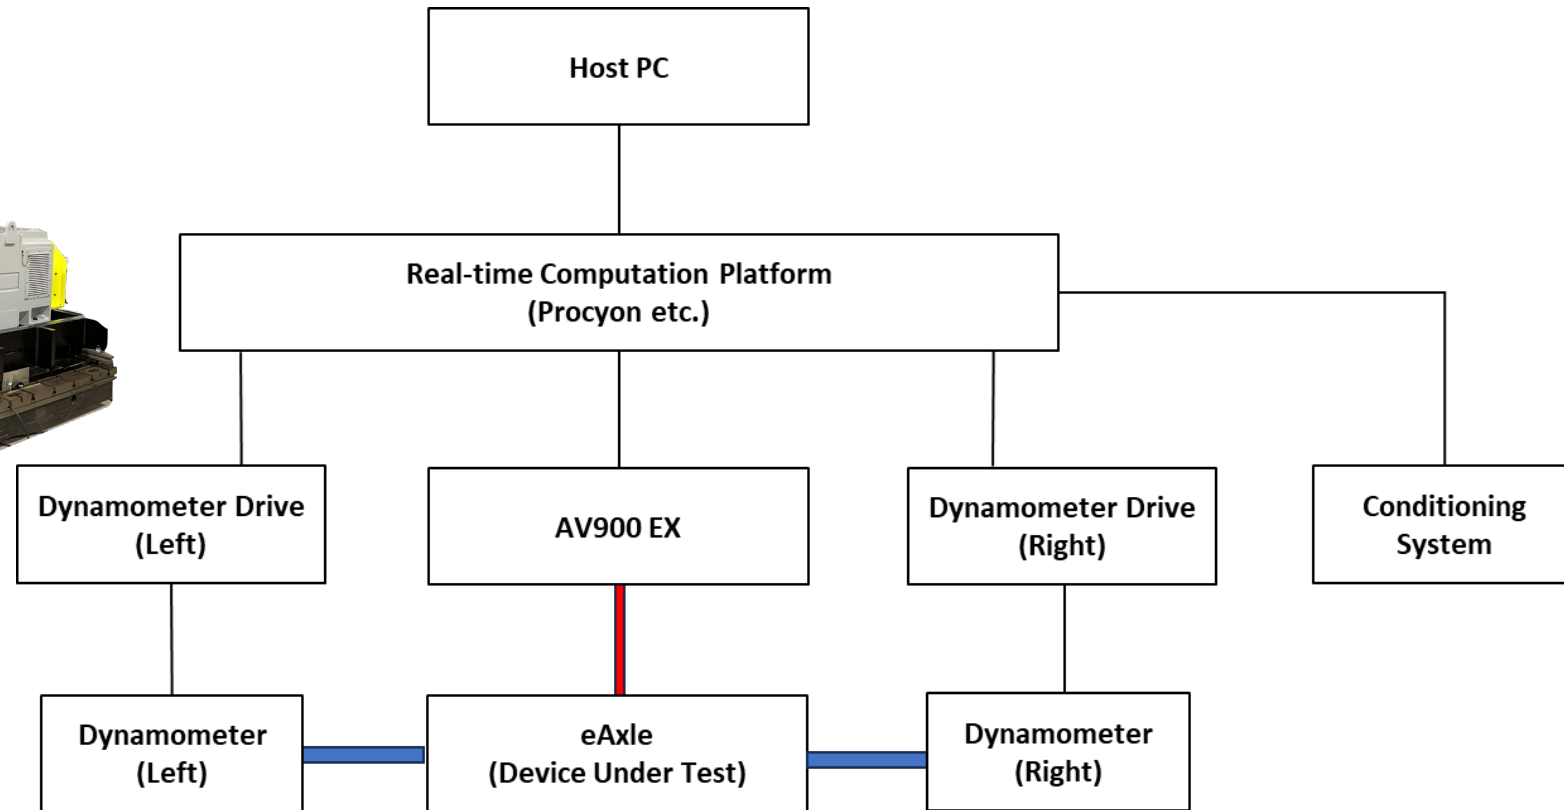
Host PC

Real-time Computation Platform
(Procyon etc.)

Dynamometer Drive
(Left)

AV900 EX

Dynamometer Drive
(Right)

Conditioning
System

Dynamometer
(Left)

eAxle
(Device Under Test)

Dynamometer
(Right)